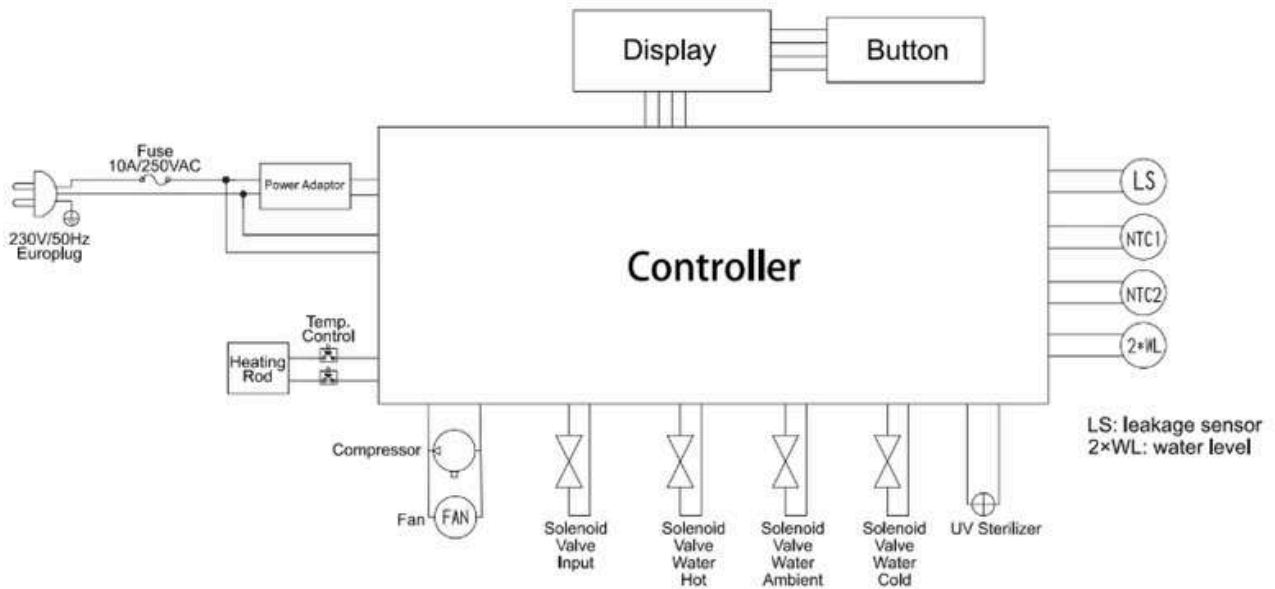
Display

Button

Fuse
10A/250VAC

Power Adaptor

230V/50Hz
Europlug

Controller

LS

NTC1

NTC2

2×WL

Temp.
Control

Heating
Rod

Compressor

Fan

FAN

Solenoid
Valve
Input

Solenoid
Valve
Water
Hot

Solenoid
Valve
Water
Ambient

Solenoid
Valve
Water
Cold

UV Sterilizer

LS: leakage sensor
2×WL: water level